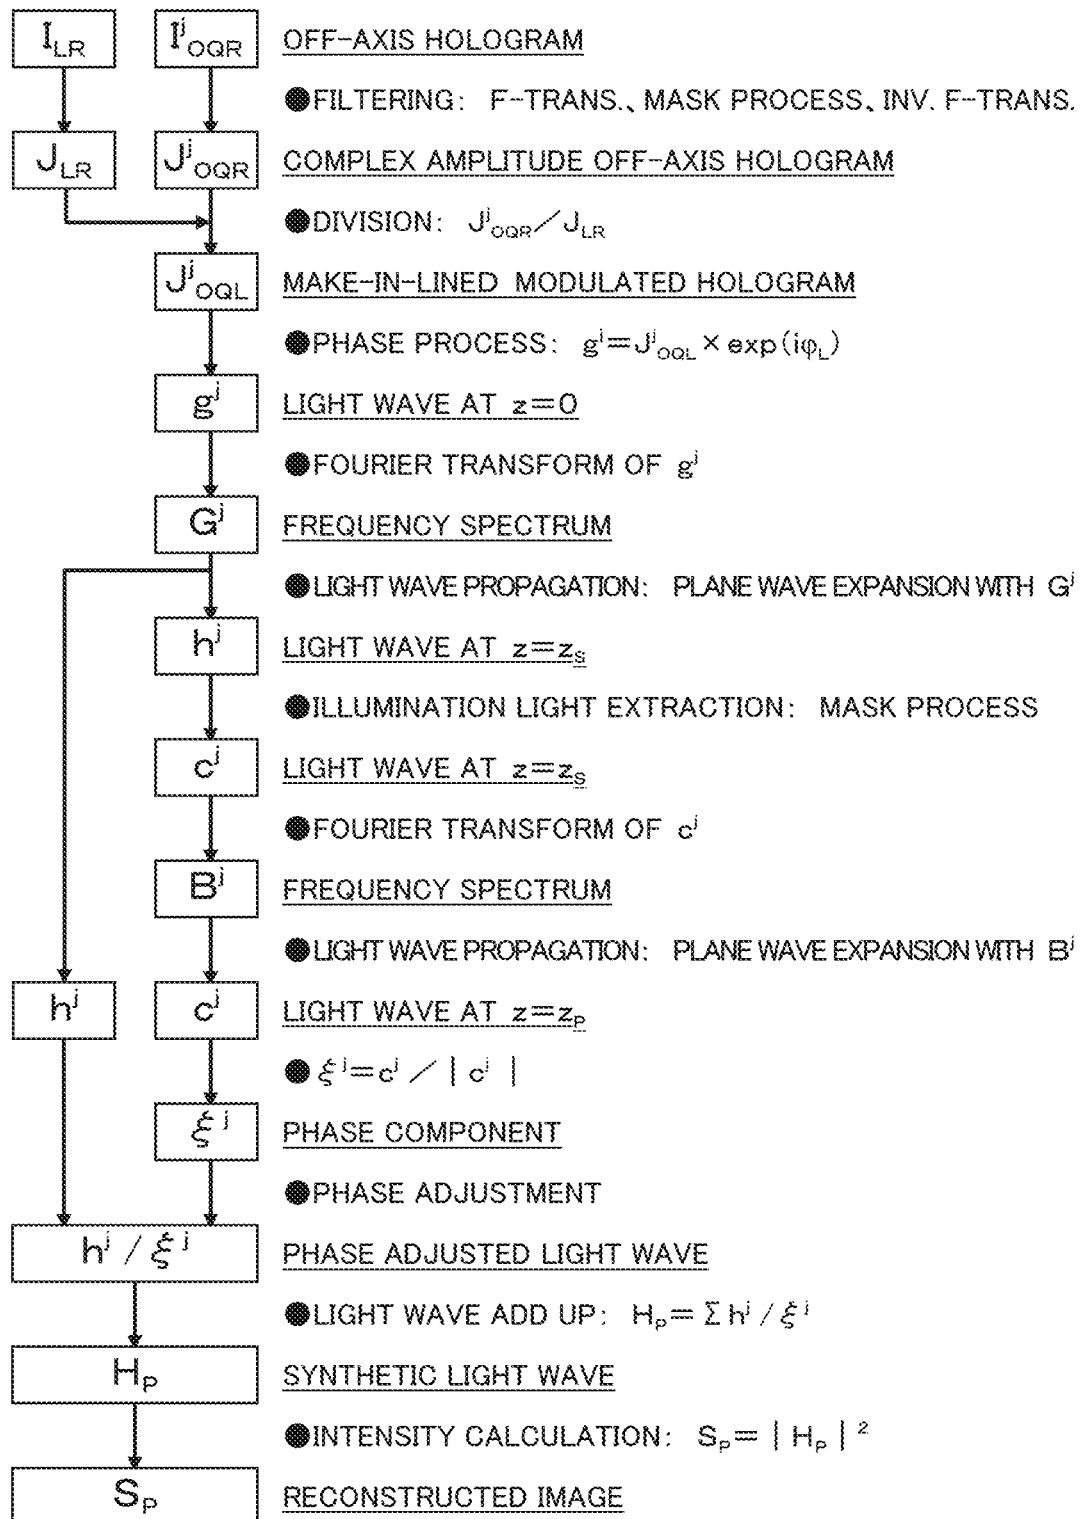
$I_{LR}$ $I^j_{OQR}$ OFF-AXIS HOLOGRAM

●FILTERING: F-TRANS.、MASK PROCESS、INV. F-TRANS.

$J_{LR}$ $J^j_{OQR}$ COMPLEX AMPLITUDE OFF-AXIS HOLOGRAM

●DIVISION: $J^j_{OQR} / J_{LR}$

$J^j_{OQL}$ MAKE-IN-LINED MODULATED HOLOGRAM

●PHASE PROCESS: $g^j = J^j_{OQL} \times \exp(i\varphi_L)$

$g^j$ LIGHT WAVE AT $z=0$

●FOURIER TRANSFORM OF $g^j$

$G^j$ FREQUENCY SPECTRUM

●LIGHT WAVE PROPAGATION: PLANE WAVE EXPANSION WITH $G^j$

$h^j$ LIGHT WAVE AT $z=z_S$

●ILLUMINATION LIGHT EXTRACTION: MASK PROCESS

$c^j$ LIGHT WAVE AT $z=z_S$

●FOURIER TRANSFORM OF $c^j$

$B^j$ FREQUENCY SPECTRUM

●LIGHT WAVE PROPAGATION: PLANE WAVE EXPANSION WITH $B^j$

$h^j$ $c^j$ LIGHT WAVE AT $z=z_P$

●$\xi^j = c^j / |c^j|$

$\xi^j$ PHASE COMPONENT

●PHASE ADJUSTMENT

$h^j / \xi^j$ PHASE ADJUSTED LIGHT WAVE

●LIGHT WAVE ADD UP: $H_P = \Sigma h^j / \xi^j$

$H_P$ SYNTHETIC LIGHT WAVE

●INTENSITY CALCULATION: $S_P = |H_P|^2$

$S_P$ RECONSTRUCTED IMAGE